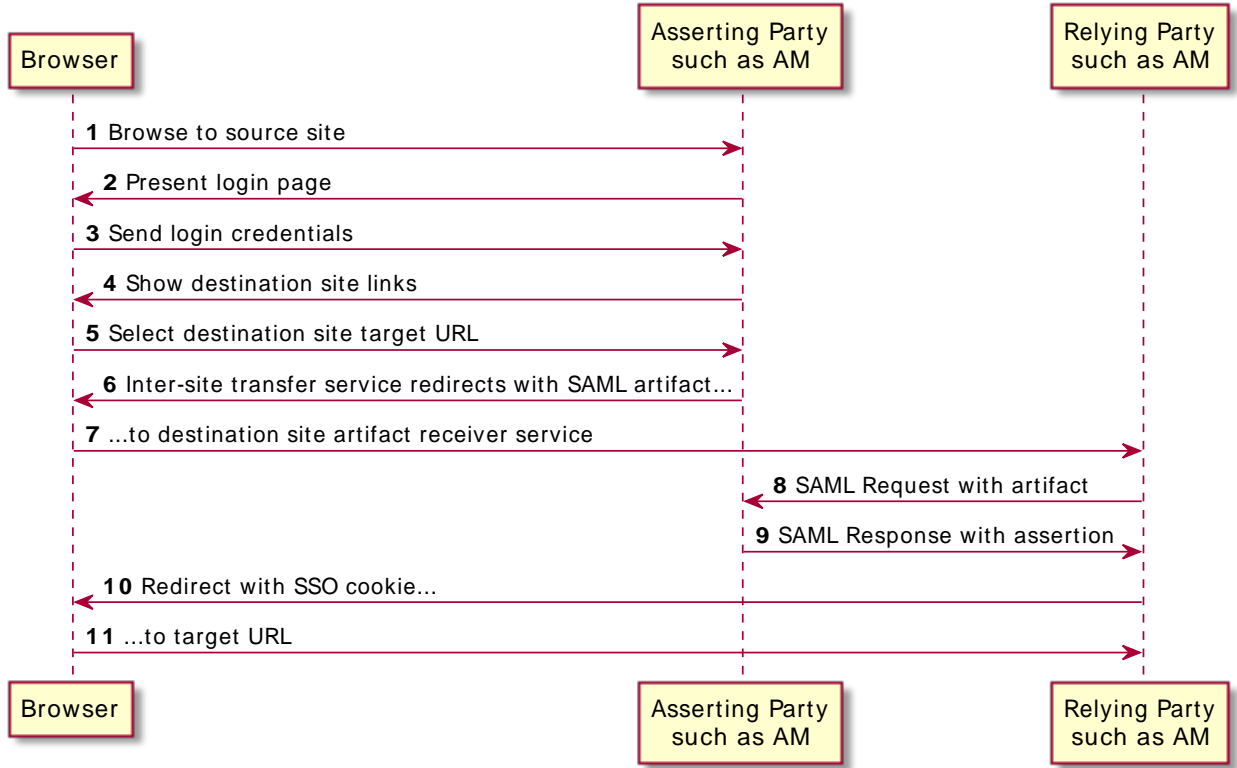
Browser

Asserting Party such as AM

Relying Party such as AM

**1** Browse to source site

**2** Present login page

**3** Send login credentials

**4** Show destination site links

**5** Select destination site target URL

**6** Inter-site transfer service redirects with SAML artifact...

**7** ...to destination site artifact receiver service

**8** SAML Request with artifact

**9** SAML Response with assertion

**10** Redirect with SSO cookie...

**11** ...to target URL

Browser

Asserting Party such as AM

Relying Party such as AM